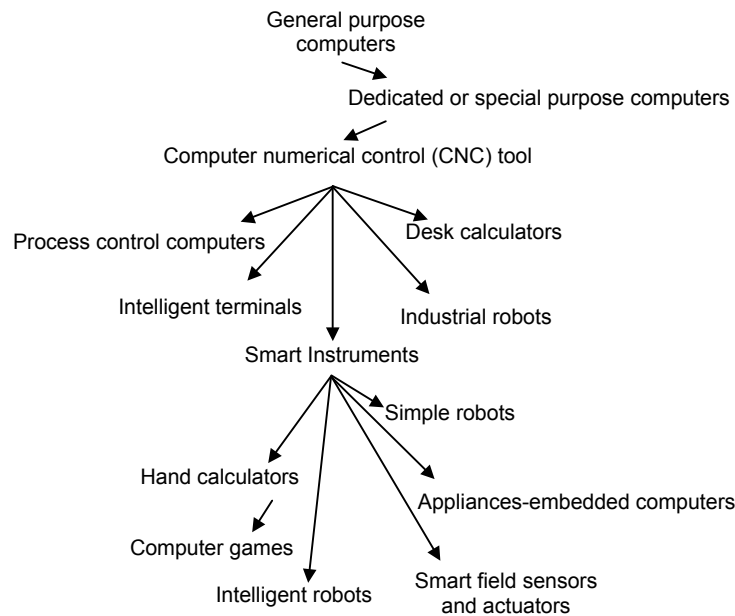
General purpose computers

Dedicated or special purpose computers

Computer numerical control (CNC) tool

Process control computers

Desk calculators

Intelligent terminals

Industrial robots

Smart Instruments

Simple robots

Hand calculators

Appliances-embedded computers

Computer games

Intelligent robots

Smart field sensors and actuators